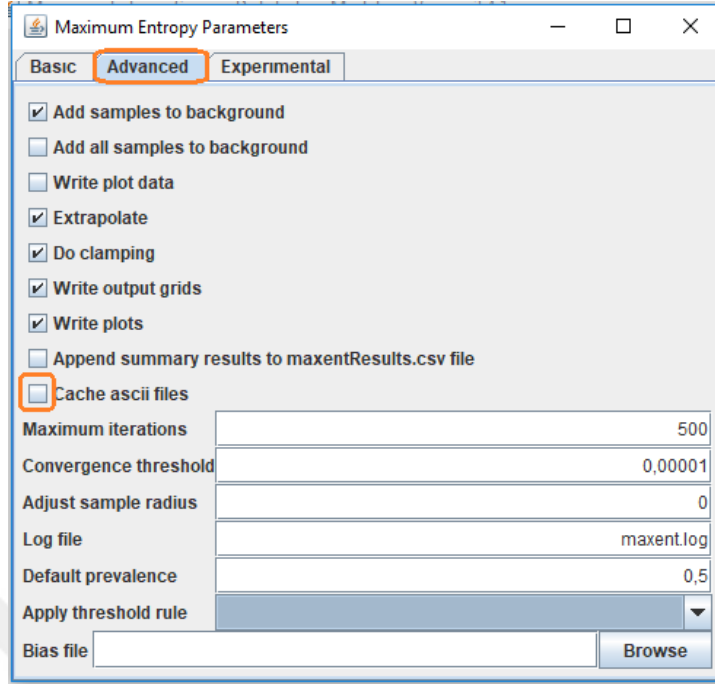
Maximum Entropy Parameters

Basic | Advanced | Experimental

☑ Add samples to background
☐ Add all samples to background
☐ Write plot data
☑ Extrapolate
☑ Do clamping
☑ Write output grids
☑ Write plots
☐ Append summary results to maxentResults.csv file
☐ Cache ascii files

| | |
|---|---|
| Maximum iterations | 500 |
| Convergence threshold | 0,00001 |
| Adjust sample radius | 0 |
| Log file | maxent.log |
| Default prevalence | 0,5 |
| Apply threshold rule | |

Bias file | Browse